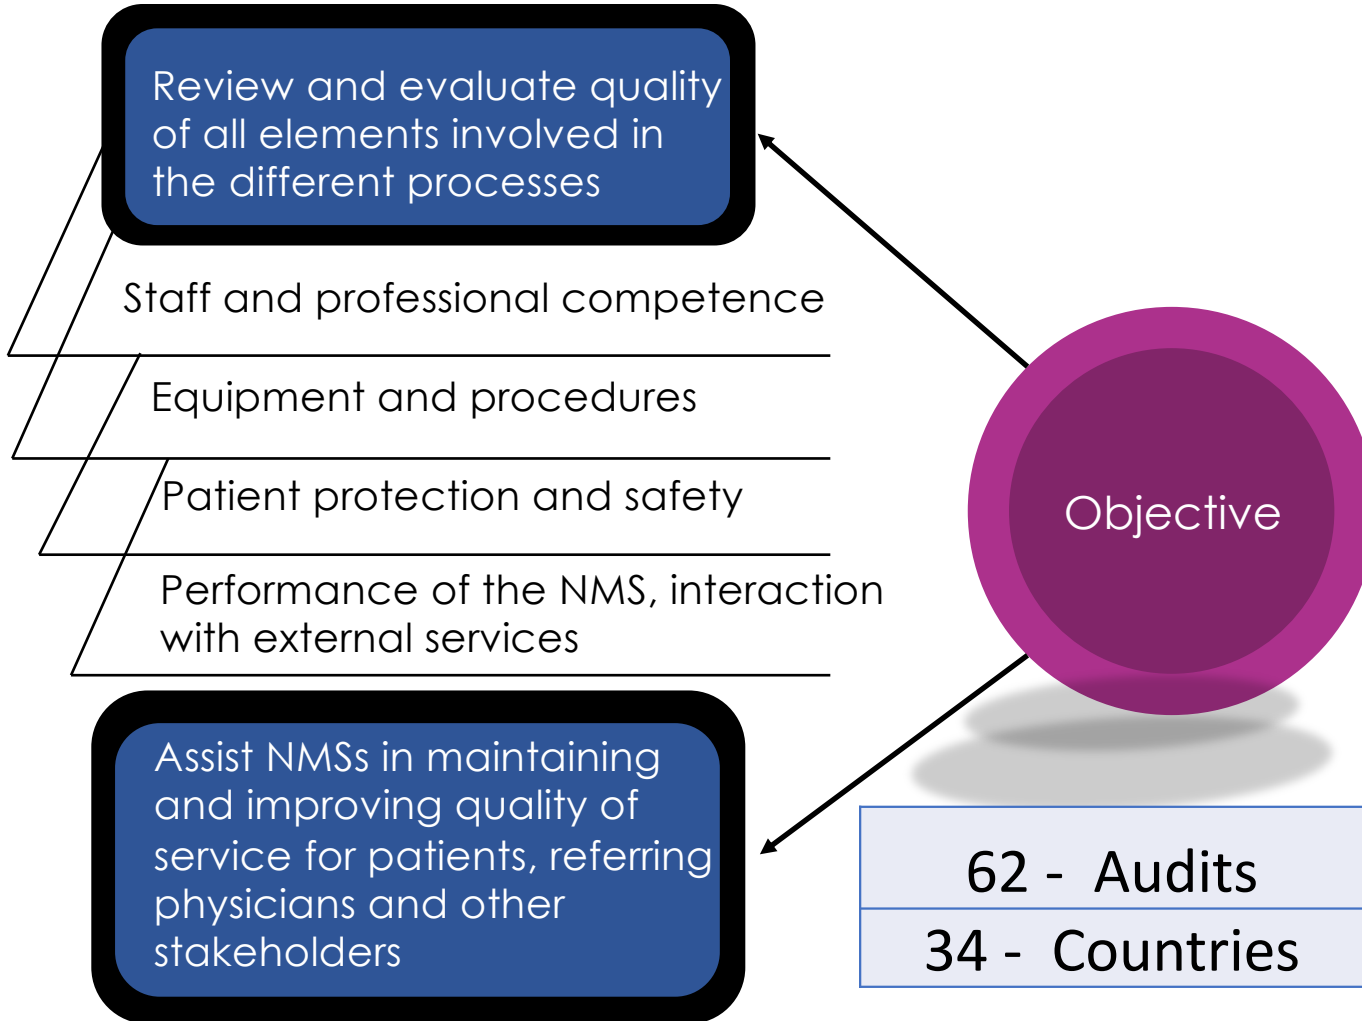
Review and evaluate quality of all elements involved in the different processes

Staff and professional competence

Equipment and procedures

Patient protection and safety

Performance of the NMS, interaction with external services

Assist NMSs in maintaining and improving quality of service for patients, referring physicians and other stakeholders

Objective

| 62 - Audits |
|---|
| 34 - Countries |